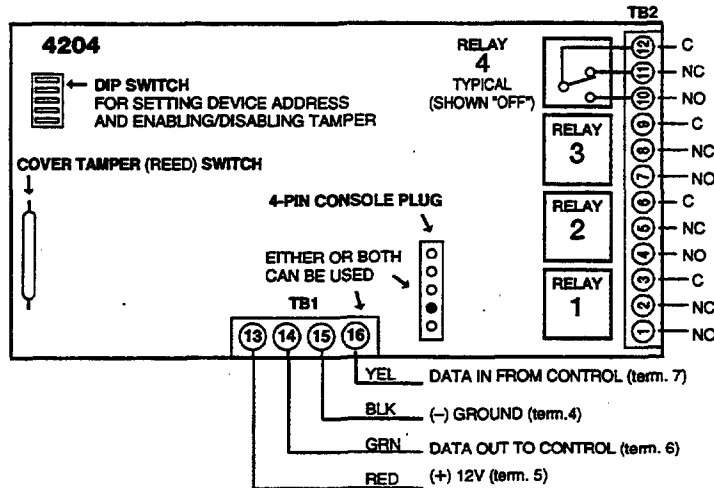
TB2

4204

RELAY
4
TYPICAL
(SHOWN "OFF")

DIP SWITCH
FOR SETTING DEVICE ADDRESS
AND ENABLING/DISABLING TAMPER

12 C
11 NC
10 NO

RELAY
3

9 C
8 NC
7 NO

COVER TAMPER (REED) SWITCH

4-PIN CONSOLE PLUG

RELAY
2

6 C
5 NC
4 NO

EITHER OR BOTH
CAN BE USED

RELAY
1

3 C
2 NC
1 NO

TB1

13 14 15 16

YEL DATA IN FROM CONTROL (term. 7)

BLK (–) GROUND (term.4)

GRN DATA OUT TO CONTROL (term. 6)

RED (+) 12V (term. 5)